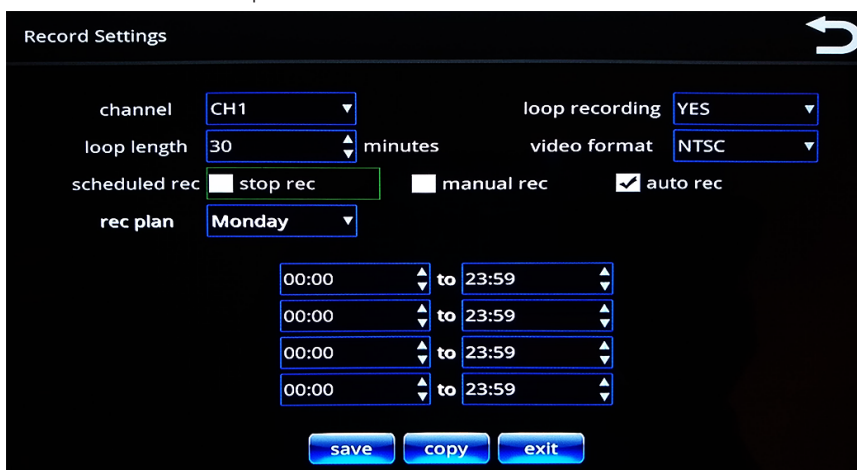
Record Settings

channel CH1

loop recording YES

loop length 30 minutes

video format NTSC

scheduled rec stop rec

manual rec

auto rec

rec plan Monday

00:00 to 23:59

00:00 to 23:59

00:00 to 23:59

00:00 to 23:59

save copy exit